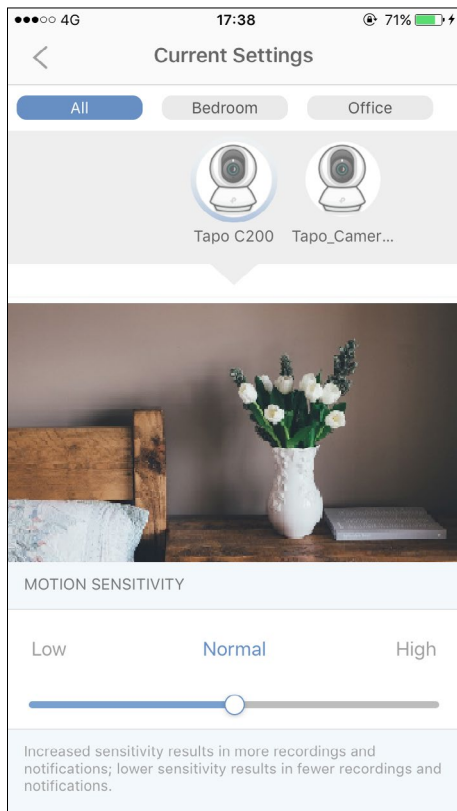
●●●○○ 4G 17:38 71%

Current Settings

All Bedroom Office

Tapo C200 Tapo_Camer...

MOTION SENSITIVITY

Low Normal High

Increased sensitivity results in more recordings and notifications; lower sensitivity results in fewer recordings and notifications.